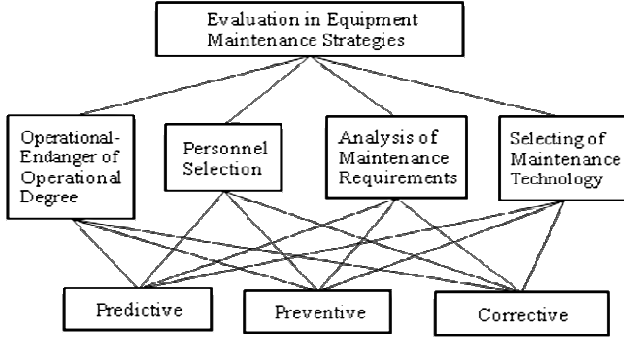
Evaluation in Equipment Maintenance Strategies

Operational-Endanger of Operational Degree

Personnel Selection

Analysis of Maintenance Requirements

Selecting of Maintenance Technology

Predictive

Preventive

Corrective